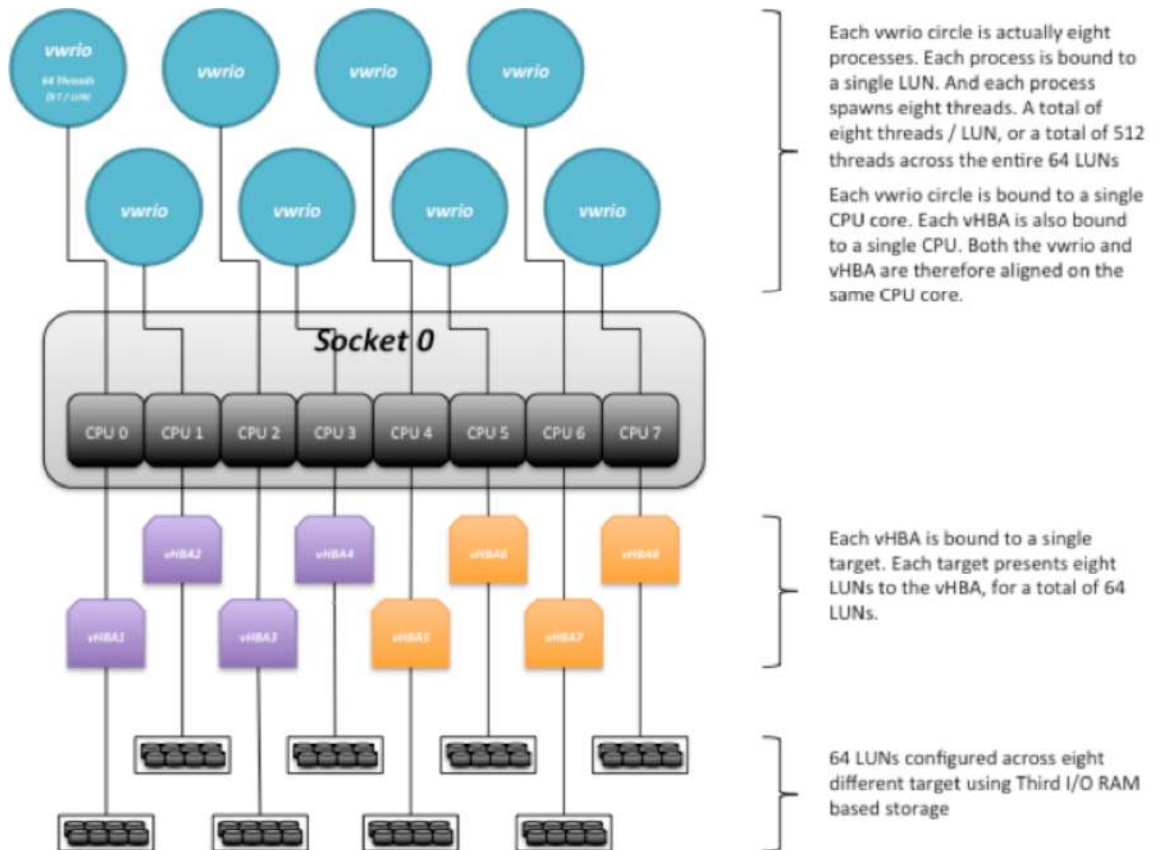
vwrio
64 Threads
(8 T / LUN)

vwrio

vwrio

vwrio

vwrio

vwrio

vwrio

vwrio

Each vwrio circle is actually eight processes. Each process is bound to a single LUN. And each process spawns eight threads. A total of eight threads / LUN, or a total of 512 threads across the entire 64 LUNs

Each vwrio circle is bound to a single CPU core. Each vHBA is also bound to a single CPU. Both the vwrio and vHBA are therefore aligned on the same CPU core.

Socket 0

CPU 0 CPU 1 CPU 2 CPU 3 CPU 4 CPU 5 CPU 6 CPU 7

vHBA2

vHBA4

vHBA6

vHBA8

vHBA1

vHBA3

vHBA5

vHBA7

Each vHBA is bound to a single target. Each target presents eight LUNs to the vHBA, for a total of 64 LUNs.

64 LUNs configured across eight different target using Third I/O RAM based storage